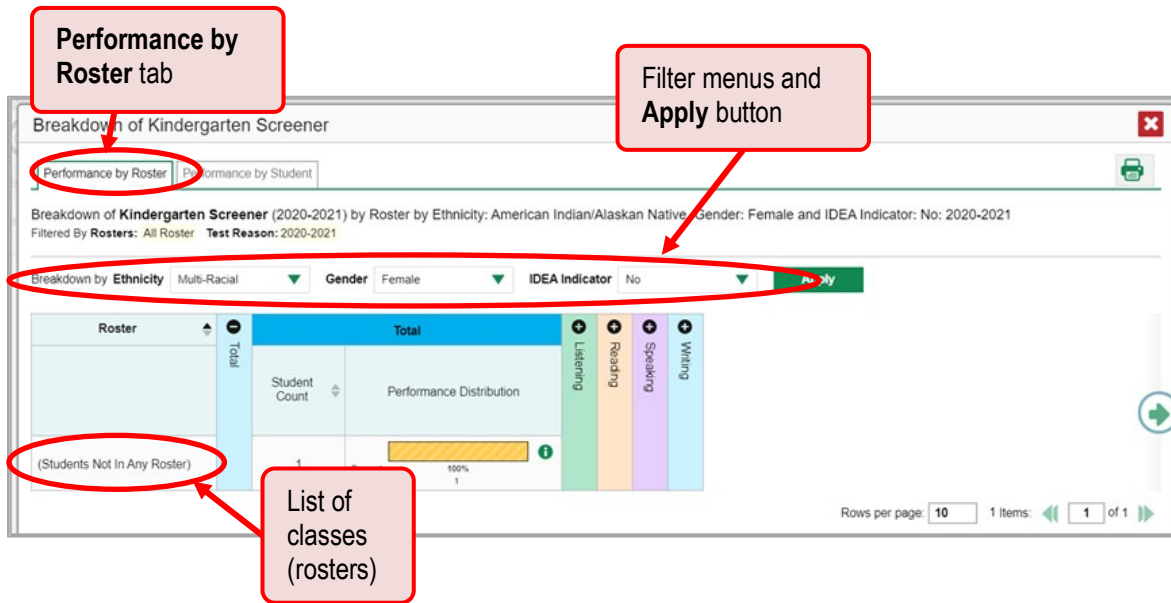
**Performance by Roster** tab

Filter menus and **Apply** button

Breakdown of Kindergarten Screener

Performance by Roster | Performance by Student

Breakdown of **Kindergarten Screener** (2020-2021) by Roster by Ethnicity: American Indian/Alaskan Native, Gender: Female and IDEA Indicator: No: 2020-2021

Filtered By **Rosters:** All Roster **Test Reason:** 2020-2021

Breakdown by **Ethnicity** Multi-Racial **Gender** Female **IDEA Indicator** No Apply

| Roster | Total | Total | | Listening | Reading | Speaking | Writing |
|---|---|---|---|---|---|---|---|
| | | Student Count | Performance Distribution | | | | |
| (Students Not In Any Roster) | | 1 | 100% 1 | | | | |

List of classes (rosters)

Rows per page: 10 1 Items: 1 of 1